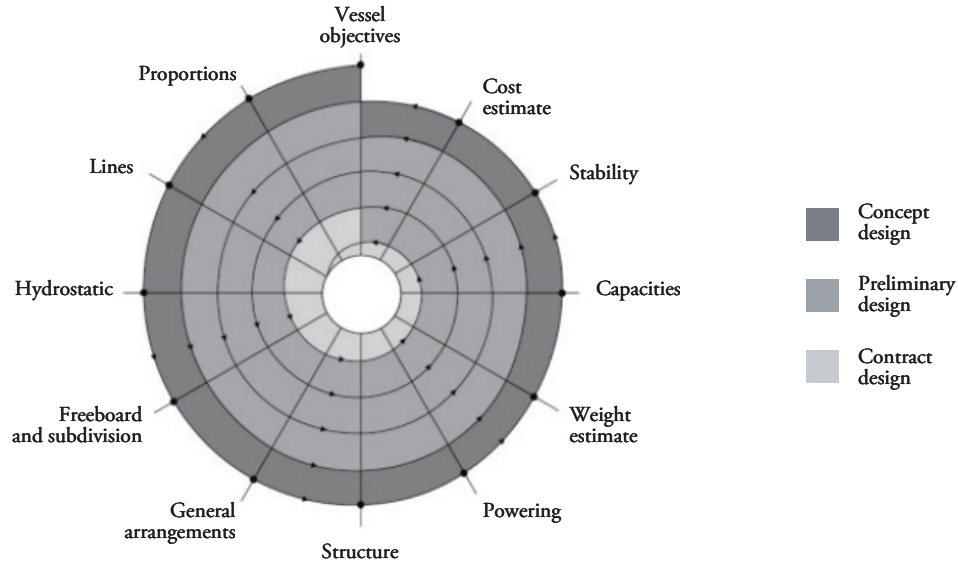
Vessel objectives

Cost estimate

Stability

Capacities

Weight estimate

Powering

Structure

General arrangements

Freeboard and subdivision

Hydrostatic

Lines

Proportions

Concept design

Preliminary design

Contract design